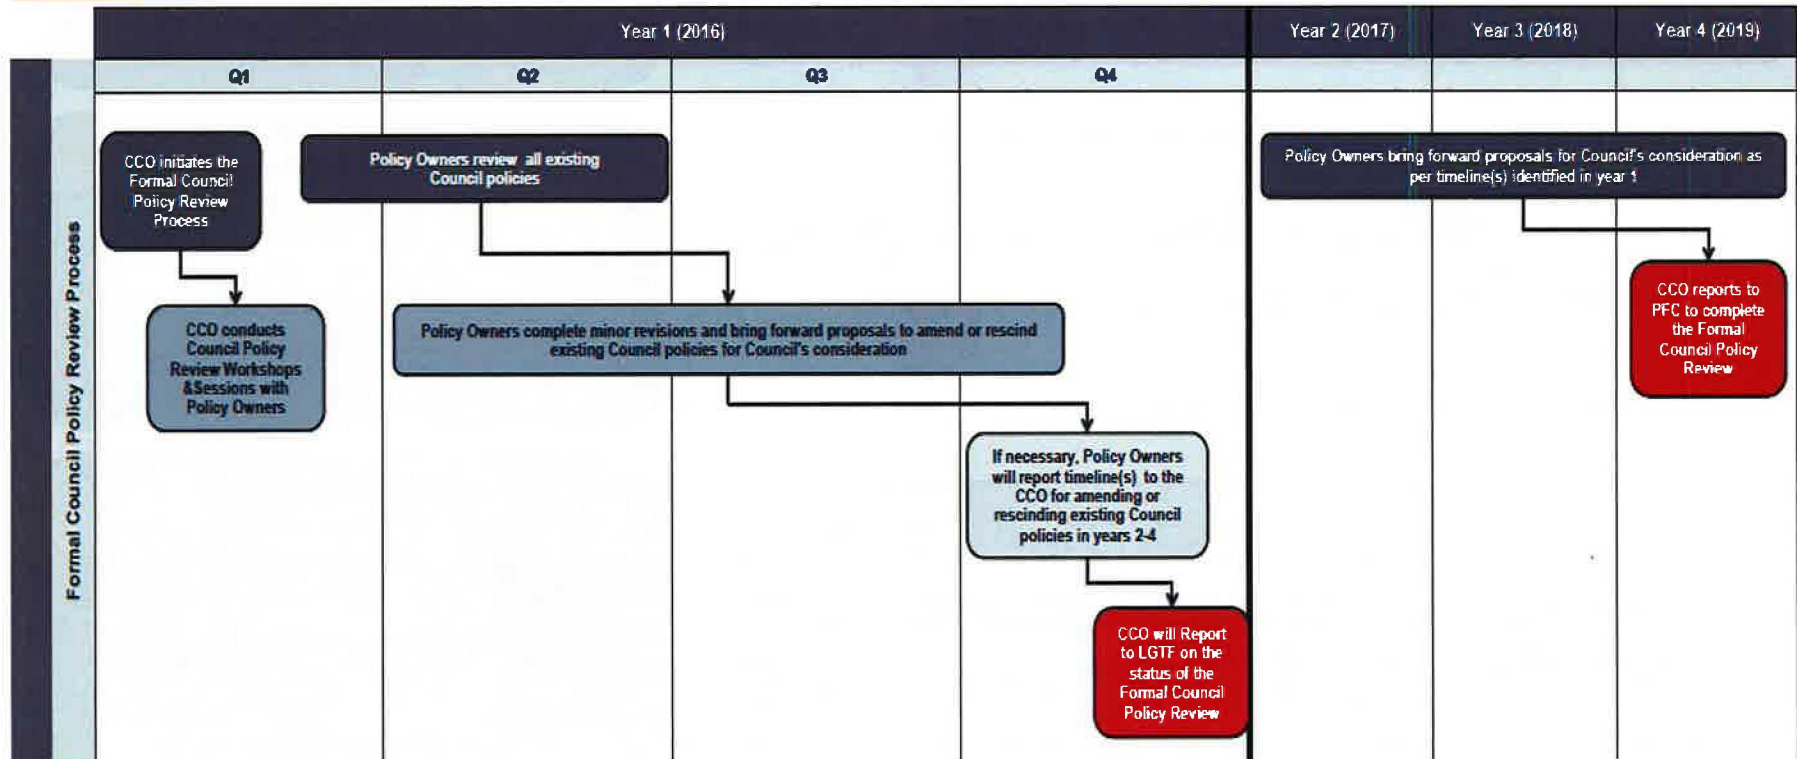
Year 1 (2016)

Year 2 (2017)

Year 3 (2018)

Year 4 (2019)

Q1

Q2

Q3

Q4

Formal Council Policy Review Process

CCO initiates the Formal Council Policy Review Process

Policy Owners review all existing Council policies

Policy Owners bring forward proposals for Council's consideration as per timeline(s) identified in year 1

CCO conducts Council Policy Review Workshops &Sessions with Policy Owners

Policy Owners complete minor revisions and bring forward proposals to amend or rescind existing Council policies for Council's consideration

CCO reports to PFC to complete the Formal Council Policy Review

If necessary, Policy Owners will report timeline(s) to the CCO for amending or rescinding existing Council policies in years 2-4

CCO will Report to LGTF on the status of the Formal Council Policy Review